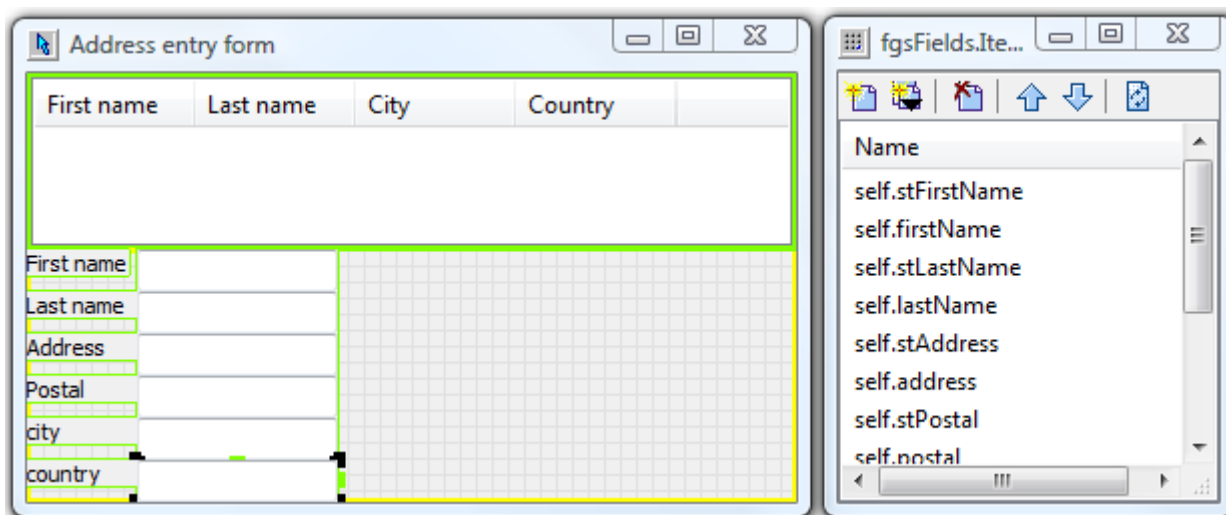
Address entry form

| First name | Last name | City | Country |
|---|---|---|---|

First name
Last name
Address
Postal
city
country

fgsFields.Ite...

Name
self.stFirstName
self.firstName
self.stLastName
self.lastName
self.stAddress
self.address
self.stPostal
self.postal